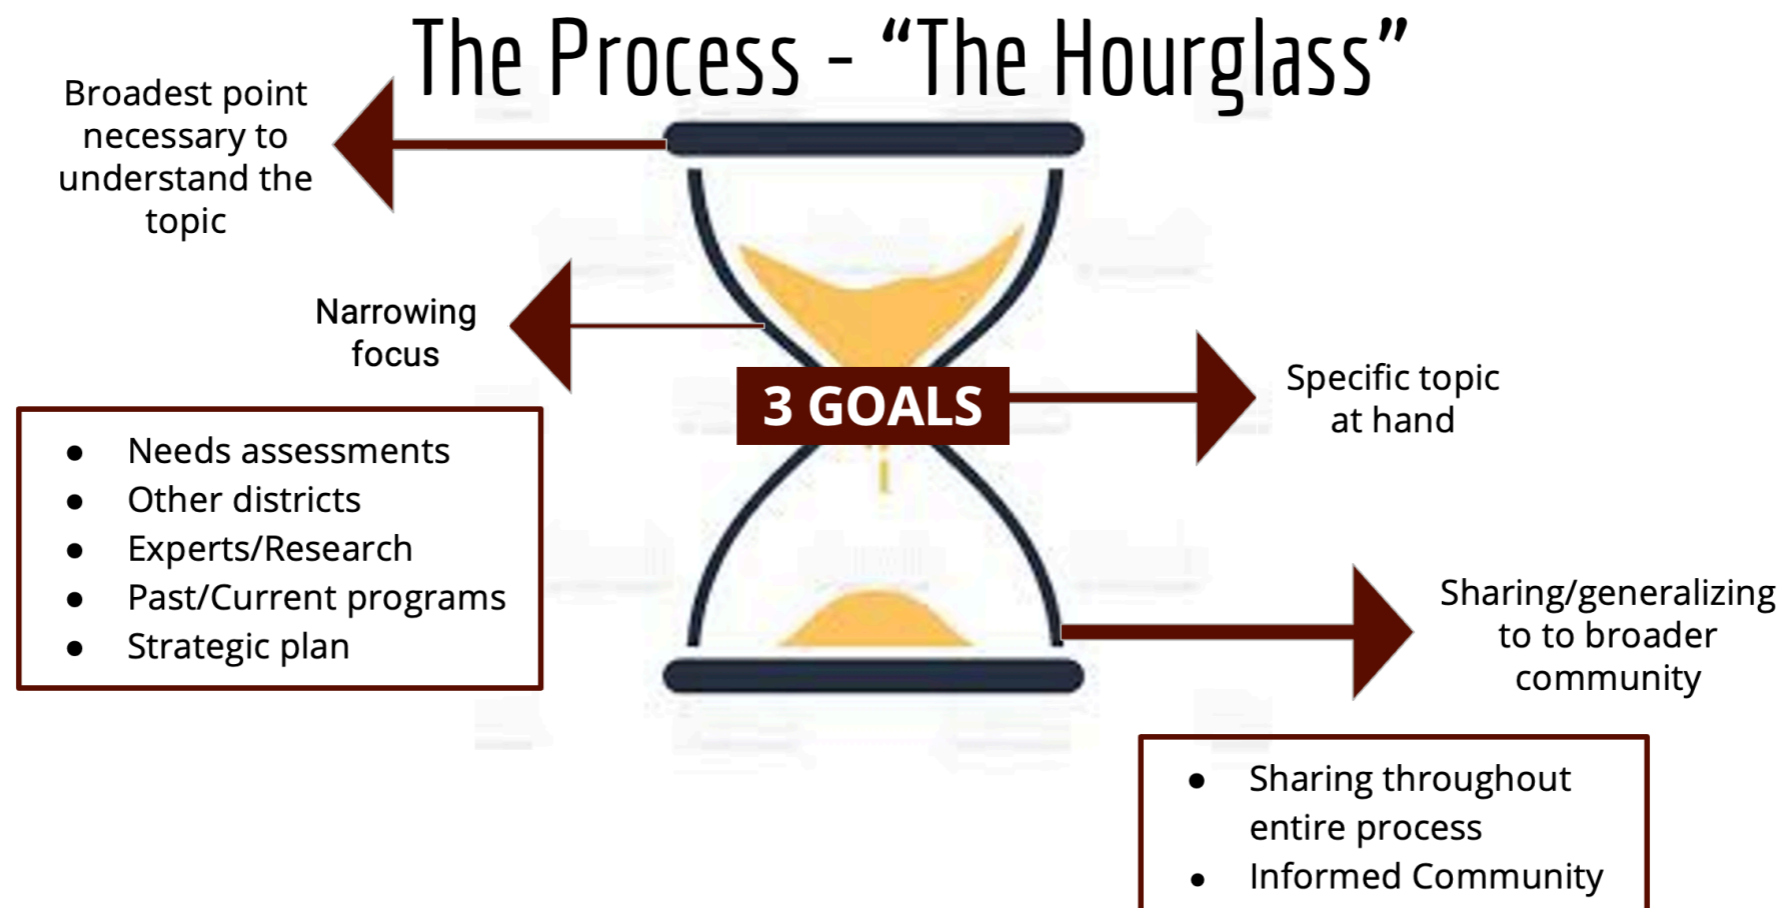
The Process - “The Hourglass”

Broadest point necessary to understand the topic

Narrowing focus

- Needs assessments
- Other districts
- Experts/Research
- Past/Current programs
- Strategic plan

3 GOALS

Specific topic at hand

Sharing/generalizing to to broader community

- Sharing throughout entire process
- Informed Community